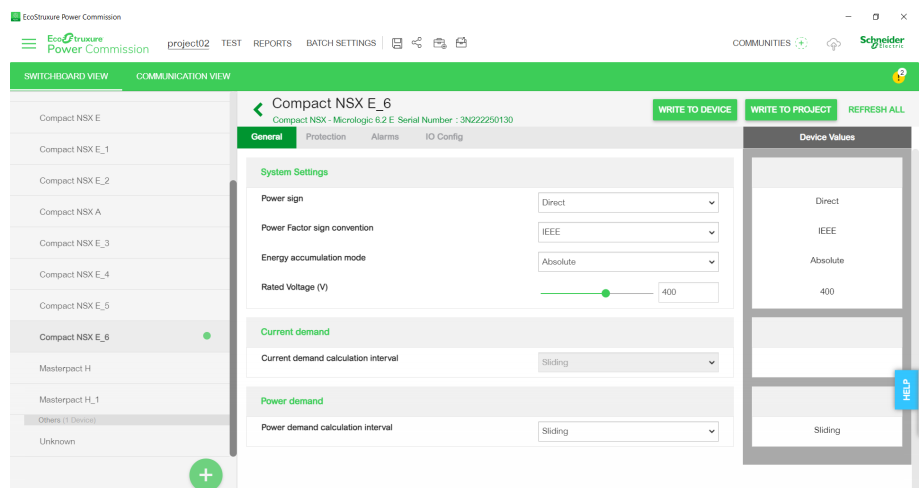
EcoStruxure Power Commission

EcoStruxure Power Commission project02 TEST REPORTS BATCH SETTINGS

COMMUNITIES

Schneider Electric

SWITCHBOARD VIEW COMMUNICATION VIEW

2

Compact NSX E
Compact NSX E_1
Compact NSX E_2
Compact NSX A
Compact NSX E_3
Compact NSX E_4
Compact NSX E_5
Compact NSX E_6
Masterpact H
Masterpact H_1
Others (1 Device)
Unknown

Compact NSX E_6
Compact NSX - Micrologic 6.2 E Serial Number : 3N222250130

WRITE TO DEVICE WRITE TO PROJECT REFRESH ALL

General Protection Alarms IO Config

Device Values

System Settings

| | | |
|---|---|---|
| Power sign | Direct | Direct |
| Power Factor sign convention | IEEE | IEEE |
| Energy accumulation mode | Absolute | Absolute |
| Rated Voltage (V) | 400 | 400 |

Current demand

| | | |
|---|---|---|
| Current demand calculation interval | Sliding | |

Power demand

| | | |
|---|---|---|
| Power demand calculation interval | Sliding | Sliding |

HELP